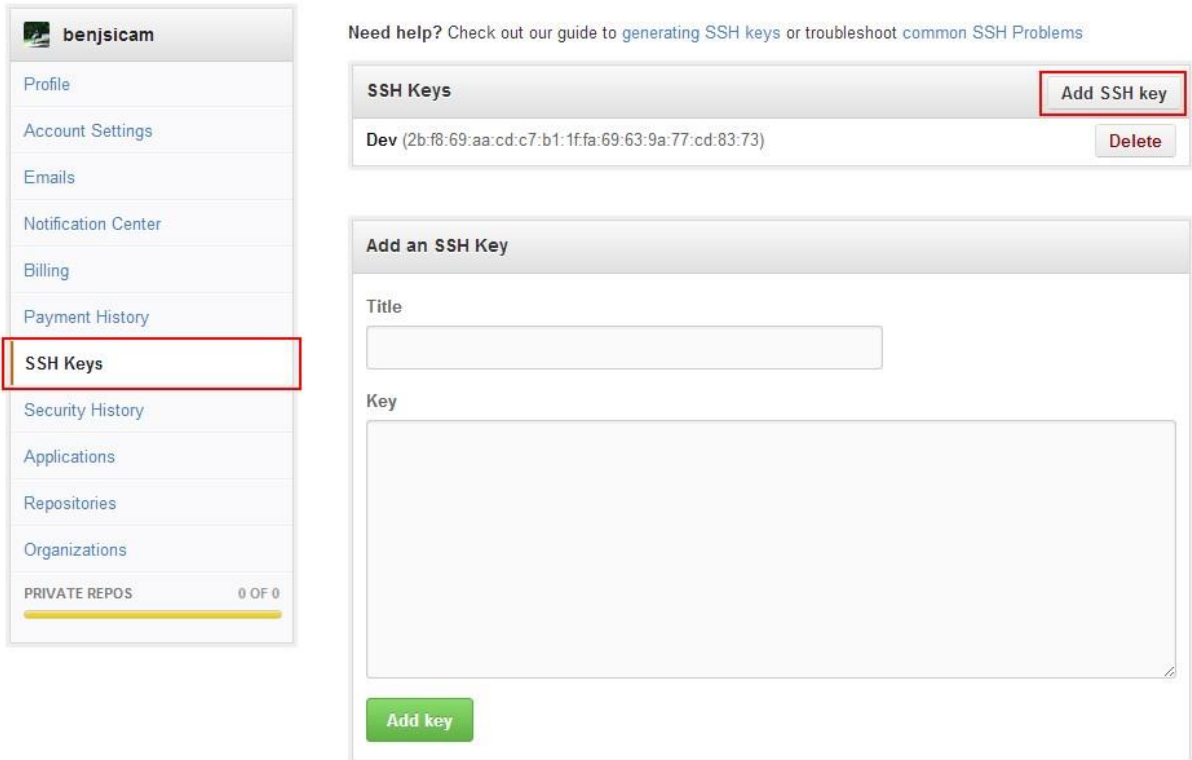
benjsicam

Profile

Account Settings

Emails

Notification Center

Billing

Payment History

SSH Keys

Security History

Applications

Repositories

Organizations

PRIVATE REPOS 0 OF 0

**Need help?** Check out our guide to generating SSH keys or troubleshoot common SSH Problems

SSH Keys

Add SSH key

Dev (2b:f8:69:aa:cd:c7:b1:1f:fa:69:63:9a:77:cd:83:73)

Delete

Add an SSH Key

Title

Key

Add key